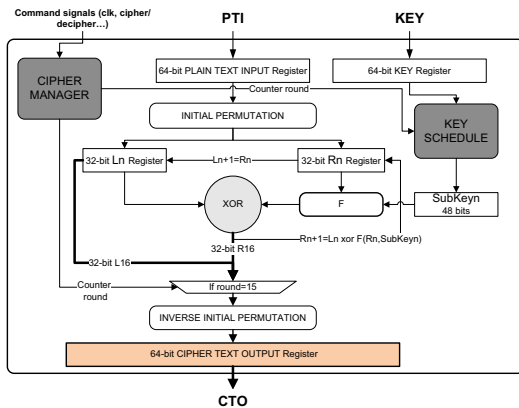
Command signals (clk, cipher/ decipher…)

PTI

KEY

CIPHER MANAGER

64-bit PLAIN TEXT INPUT Register

64-bit KEY Register

Counter round

INITIAL PERMUTATION

KEY SCHEDULE

32-bit Ln Register

Ln+1=Rn

32-bit Rn Register

XOR

F

SubKeyn
48 bits

32-bit R16

Rn+1=Ln xor F(Rn,SubKeyn)

32-bit L16

Counter round

If round=15

INVERSE INITIAL PERMUTATION

64-bit CIPHER TEXT OUTPUT Register

CTO